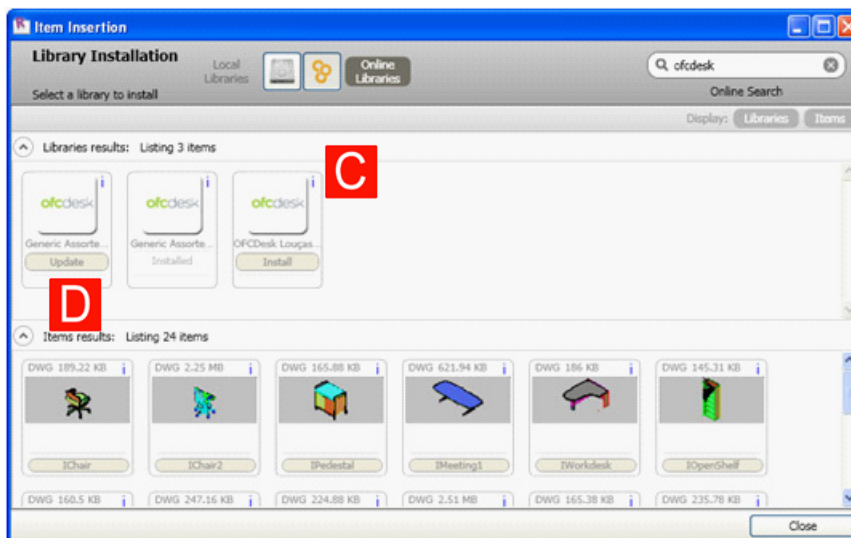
Item Insertion

Library Installation

Select a library to install

Local Libraries

Online Libraries

ofcdesk

Online Search

Display: Libraries Items

Libraries results: Listing 3 items

C

ofcdesk i
Generic Assorte...
Update

ofcdesk i
Generic Assorte...
Installed

ofcdesk i
OFCDesk Louças...
Install

D

Items results: Listing 24 items

DWG 189.22 KB i
IChair

DWG 2.25 MB i
IChair2

DWG 165.88 KB i
IPedestal

DWG 621.94 KB i
IMeeting1

DWG 186 KB i
IWorkdesk

DWG 145.31 KB i
IOpenShelf

DWG 160.5 KB i

DWG 247.16 KB i

DWG 224.88 KB i

DWG 2.51 MB i

DWG 165.38 KB i

DWG 235.78 KB i

Close